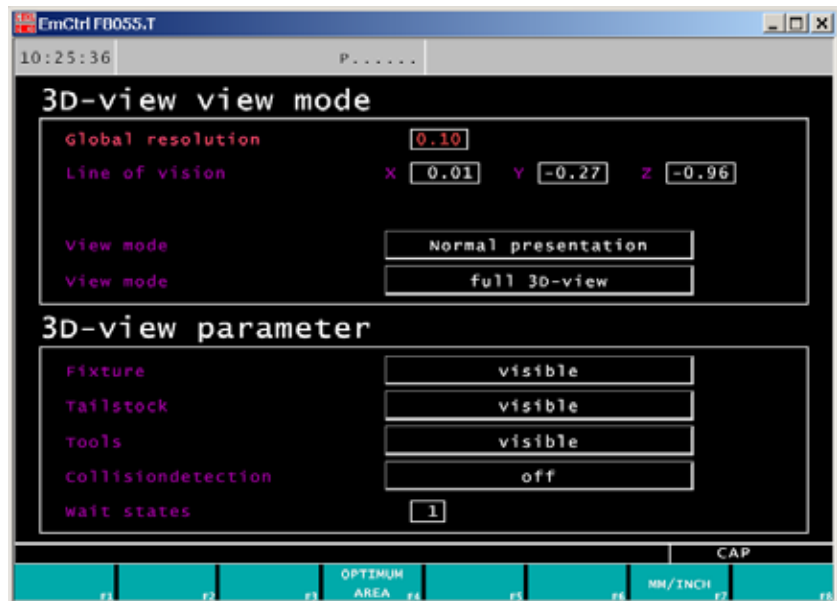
EmCtrl FB055.T

10:25:36 P......

3D-view view mode

Global resolution 0.10

Line of vision X 0.01 Y -0.27 Z -0.96

View mode Normal presentation

View mode full 3D-view

3D-view parameter

Fixture visible

Tailstock visible

Tools visible

Collisiondetection off

Wait states 1

CAP

f1 f2 f3 OPTIMUM AREA f4 f5 f6 MM/INCH f7 f8